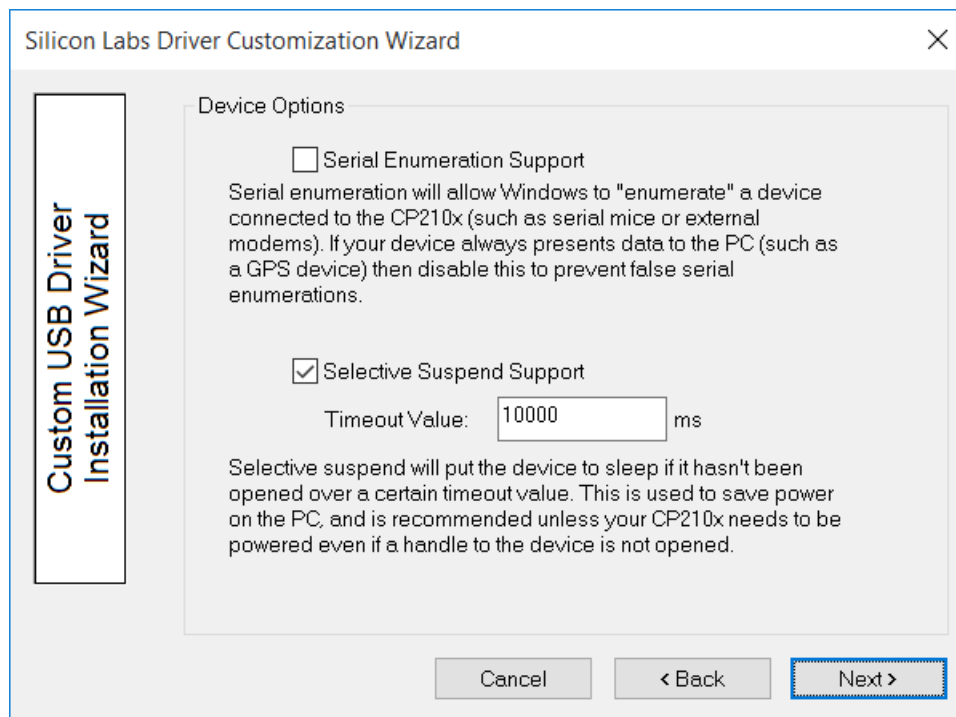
Silicon Labs Driver Customization Wizard

×

Custom USB Driver
Installation Wizard

Device Options

Serial Enumeration Support

Serial enumeration will allow Windows to "enumerate" a device connected to the CP210x (such as serial mice or external modems). If your device always presents data to the PC (such as a GPS device) then disable this to prevent false serial enumerations.

Selective Suspend Support

Timeout Value: 10000 ms

Selective suspend will put the device to sleep if it hasn't been opened over a certain timeout value. This is used to save power on the PC, and is recommended unless your CP210x needs to be powered even if a handle to the device is not opened.

Cancel

< Back

Next >